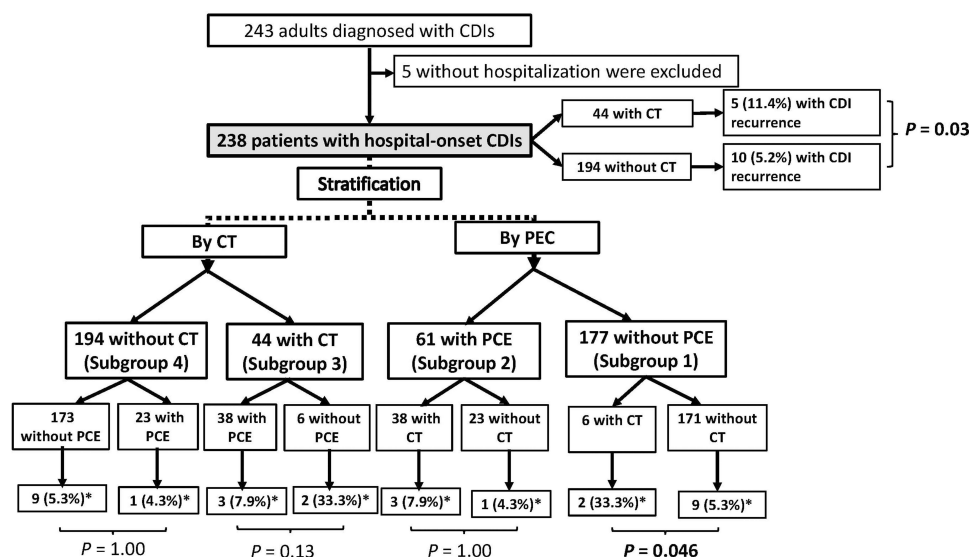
243 adults diagnosed with CDIs

5 without hospitalization were excluded

238 patients with hospital-onset CDIs

44 with CT

5 (11.4%) with CDI recurrence

194 without CT

10 (5.2%) with CDI recurrence

$P$ = 0.03

Stratification

By CT

By PEC

194 without CT (Subgroup 4)

44 with CT (Subgroup 3)

61 with PCE (Subgroup 2)

177 without PCE (Subgroup 1)

173 without PCE

23 with PCE

38 with PCE

6 without PCE

38 with CT

23 without CT

6 with CT

171 without CT

9 (5.3%)*

1 (4.3%)*

3 (7.9%)*

2 (33.3%)*

3 (7.9%)*

1 (4.3%)*

2 (33.3%)*

9 (5.3%)*

$P$ = 1.00

$P$ = 0.13

$P$ = 1.00

$P$ = 0.046